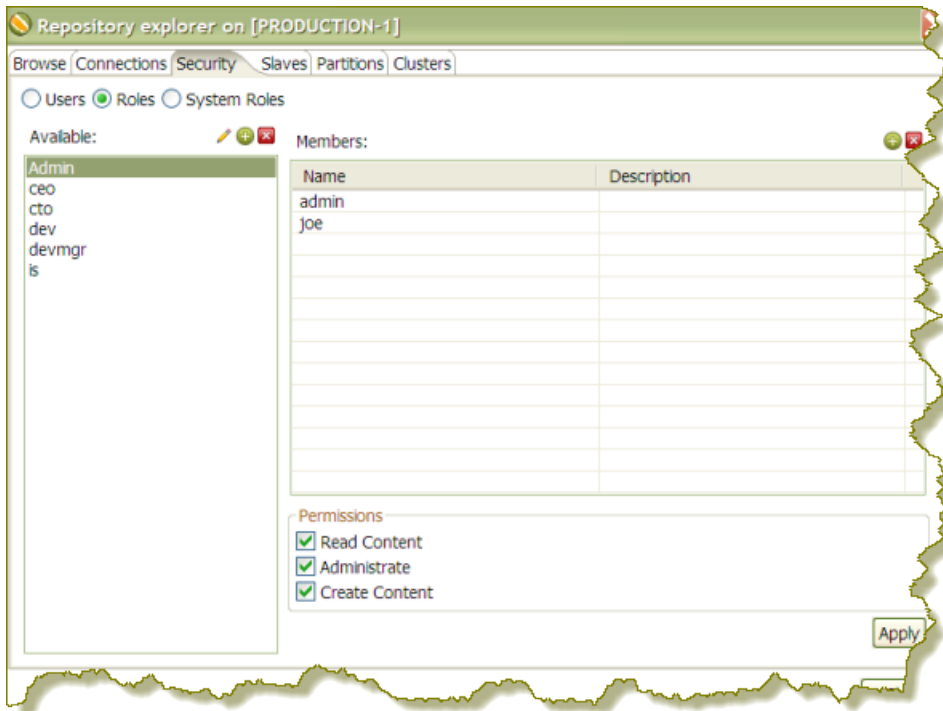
Repository explorer on [PRODUCTION-1]

Browse Connections Security Slaves Partitions Clusters

Users Roles System Roles

Available:

Admin
ceo
cto
dev
devmgr
is

Members:

| Name | Description |
|---|---|
| admin | |
| joe | |

Permissions

Read Content
Administrate
Create Content

Apply